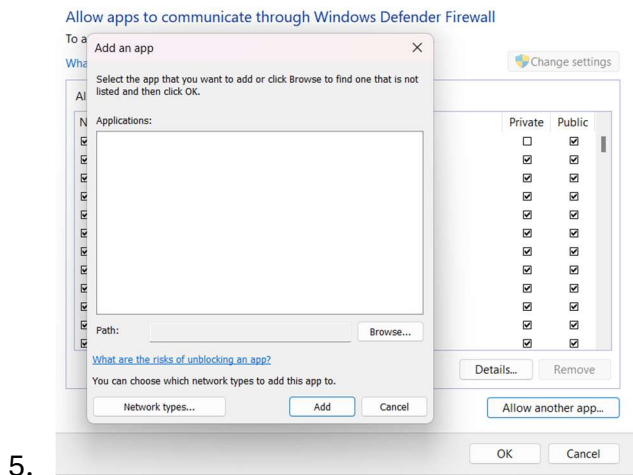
Allow apps to communicate through Windows Defender Firewall

To a

Wha

Al

N

Add an app

×

Select the app that you want to add or click Browse to find one that is not listed and then click OK.

Applications:

Path:

Browse...

What are the risks of unblocking an app?

You can choose which network types to add this app to.

Network types...

Add

Cancel

Change settings

Private

Public

Details...

Remove

Allow another app...

OK

Cancel

5.